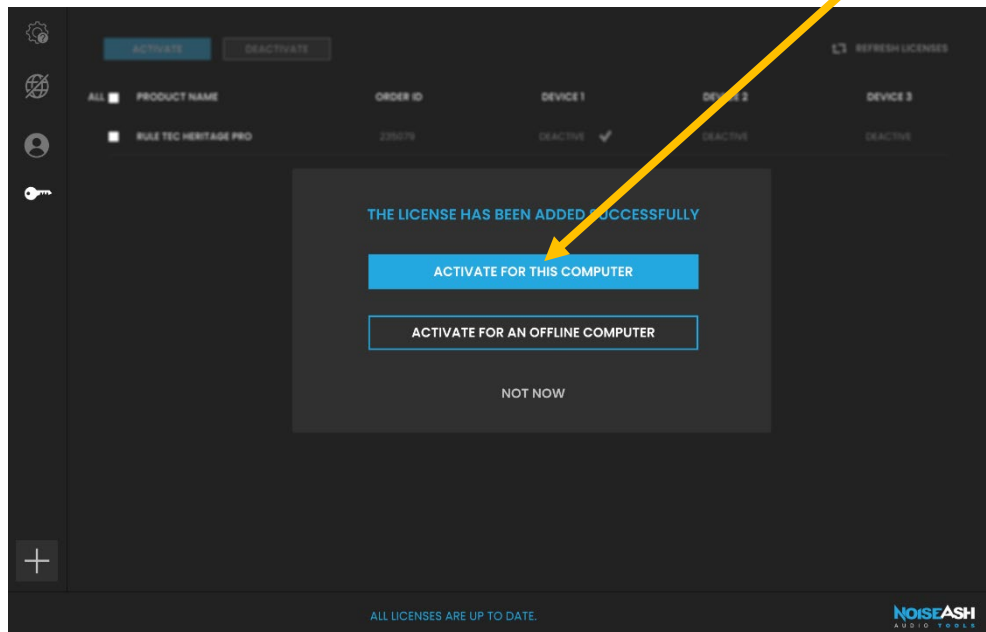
ACTIVATE DEACTIVATE

REFRESH LICENSES

| ALL | PRODUCT NAME | ORDER ID | DEVICE 1 | DEVICE 2 | DEVICE 3 |
|---|---|---|---|---|---|
| | RULE TEC HERITAGE PRO | 235079 | DEACTIVE | DEACTIVE | DEACTIVE |

THE LICENSE HAS BEEN ADDED SUCCESSFULLY

ACTIVATE FOR THIS COMPUTER

ACTIVATE FOR AN OFFLINE COMPUTER

NOT NOW

ALL LICENSES ARE UP TO DATE.

NOISEASH AUDIO TOOLS